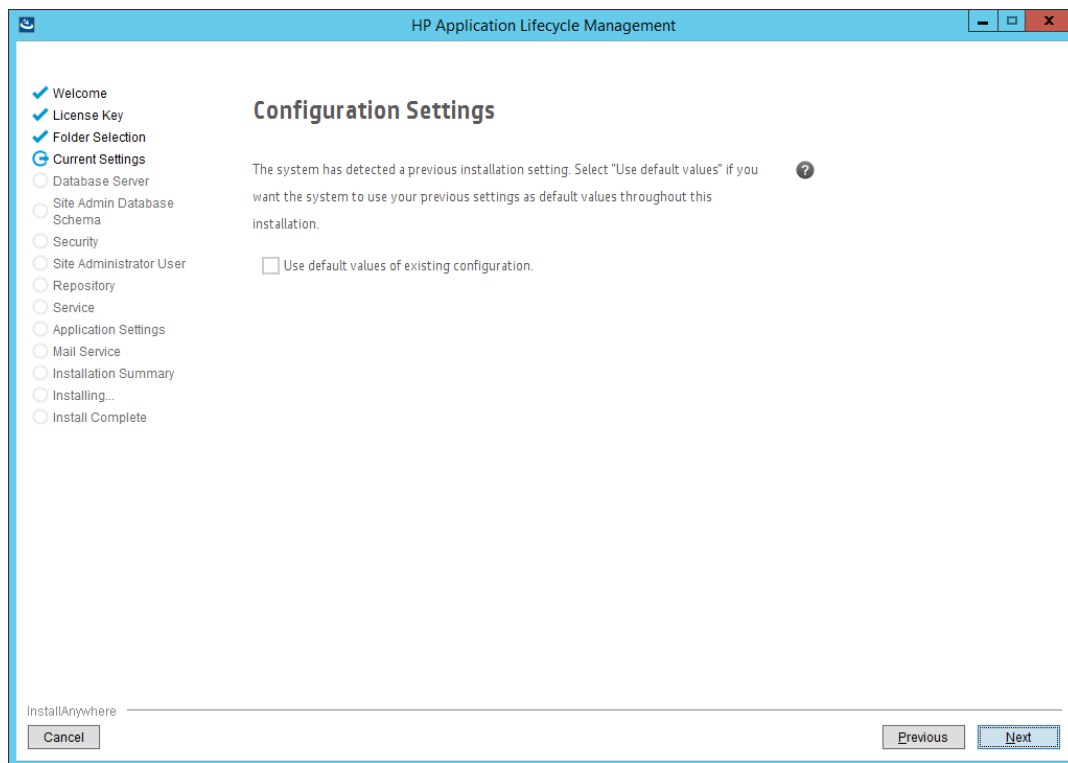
HP Application Lifecycle Management

Welcome
License Key
Folder Selection
Current Settings
Database Server
Site Admin Database Schema
Security
Site Administrator User
Repository
Service
Application Settings
Mail Service
Installation Summary
Installing...
Install Complete

Configuration Settings

The system has detected a previous installation setting. Select "Use default values" if you want the system to use your previous settings as default values throughout this installation.

?

Use default values of existing configuration.

InstallAnywhere

Cancel

Previous

Next